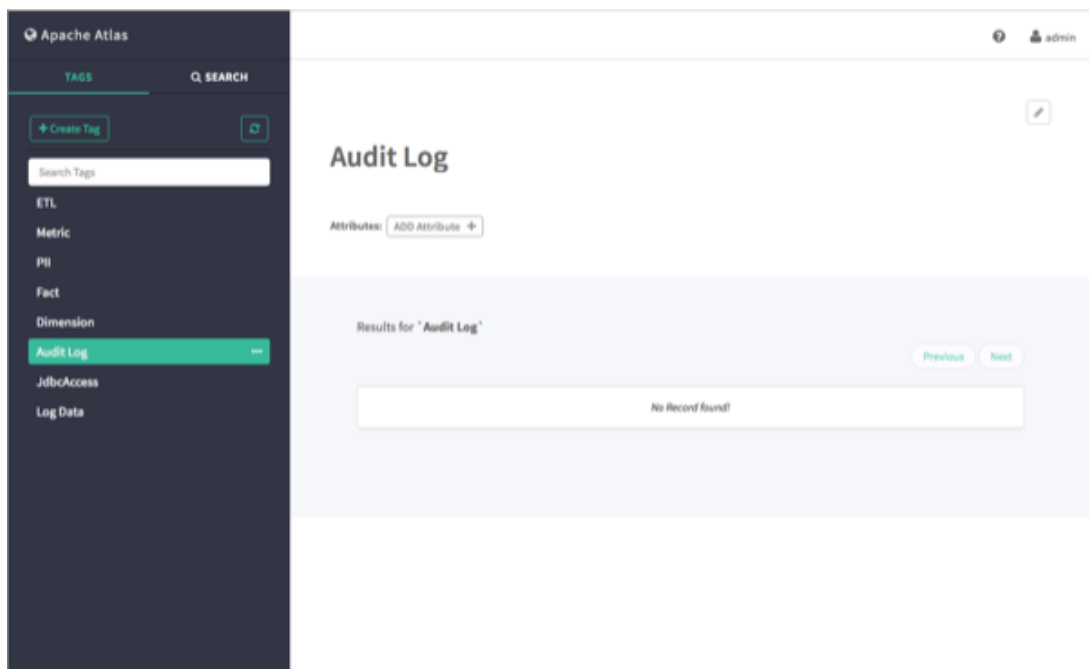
Apache Atlas

TAGS
SEARCH

+ Create Tag

Search Tags

ETL
Metric
PII
Fact
Dimension
Audit Log
JdbcAccess
Log Data

admin

Audit Log

Attributes: ADD Attribute +

Results for 'Audit Log'

Previous Next

No Record found!